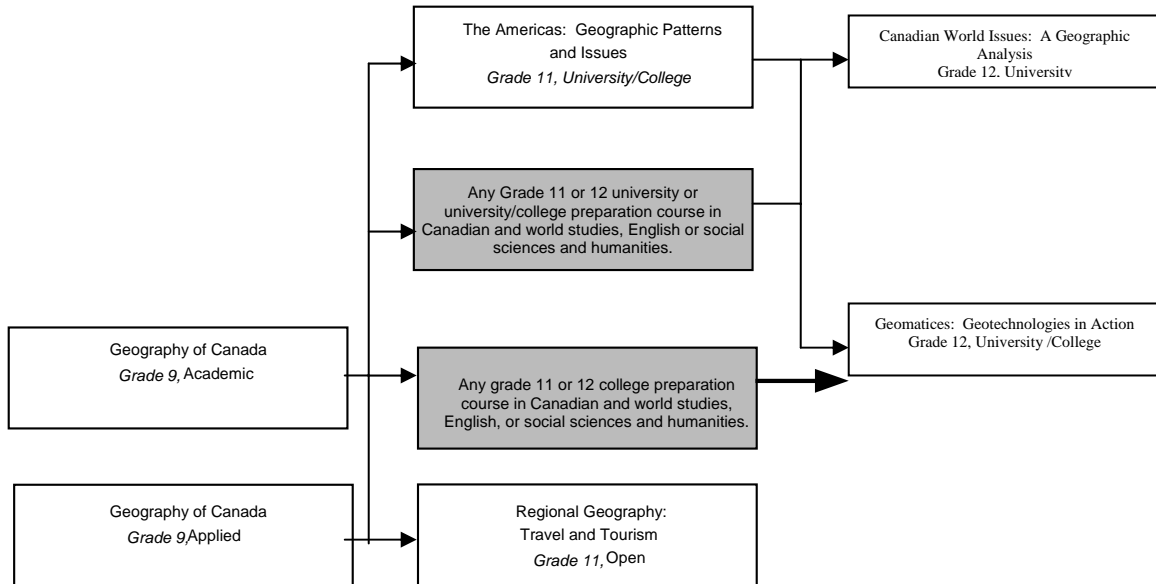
The Americas: Geographic Patterns and Issues
Grade 11, University/College

Canadian World Issues: A Geographic Analysis
Grade 12. Universitv

Any Grade 11 or 12 university or university/college preparation course in Canadian and world studies, English or social sciences and humanities.

Geography of Canada
Grade 9, Academic

Any grade 11 or 12 college preparation course in Canadian and world studies, English, or social sciences and humanities.

Geomatices: Geotechnologies in Action
Grade 12, University /College

Geography of Canada
Grade 9, Applied

Regional Geography: Travel and Tourism
Grade 11, Open